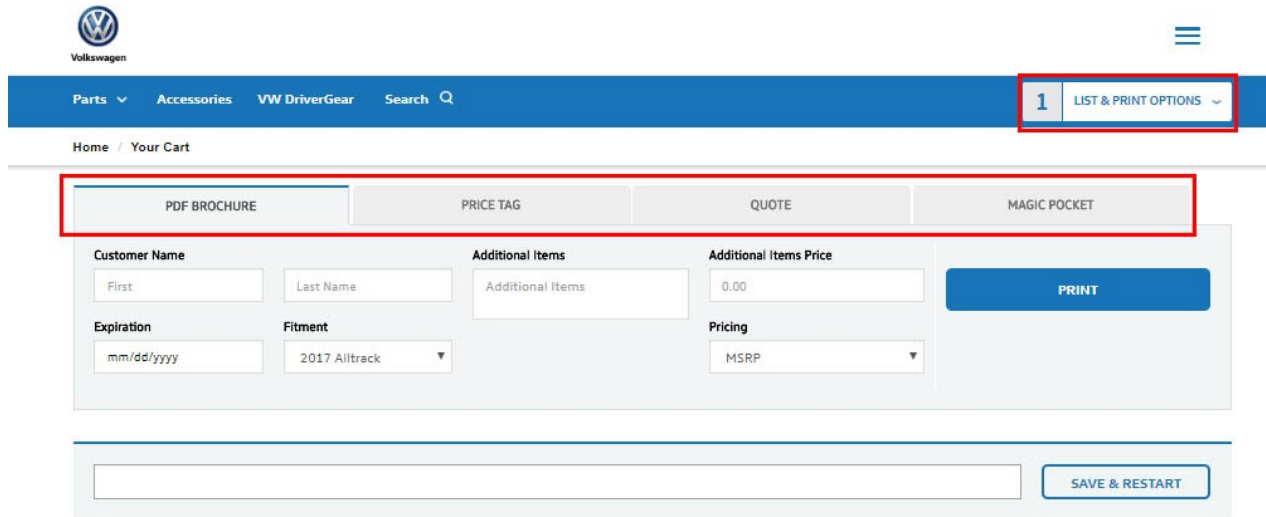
Volkswagen

Parts Accessories VW DriverGear Search

1 LIST & PRINT OPTIONS

Home / Your Cart

PDF BROCHURE PRICE TAG QUOTE MAGIC POCKET

Customer Name

First Last Name

Additional Items

Additional Items

Additional Items Price

0.00

PRINT

Expiration

mm/dd/yyyy

Fitment

2017 Alltrack

Pricing

MSRP

SAVE & RESTART